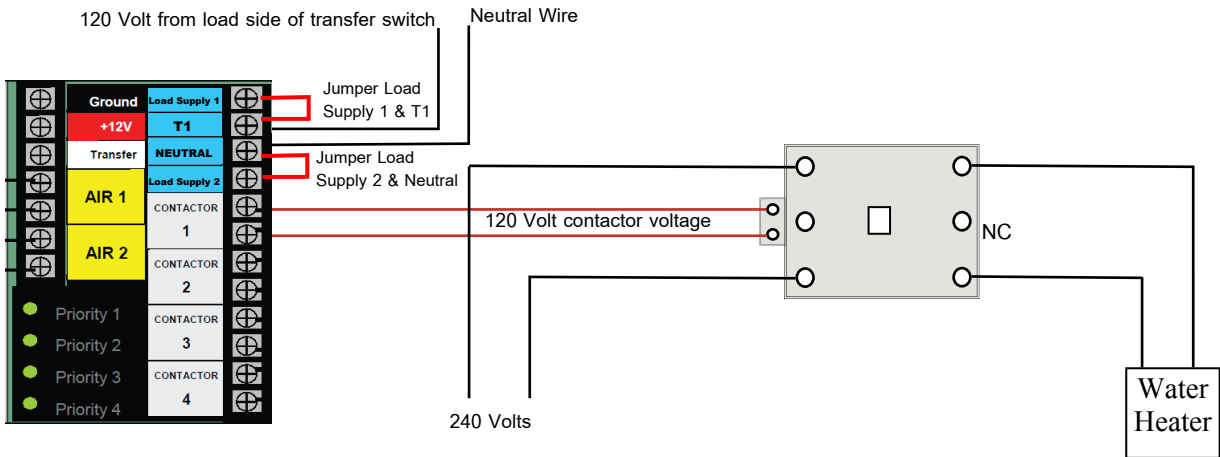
120 Volt from load side of transfer switch

Neutral Wire

Ground

Load Supply 1

+12V

T1

Transfer

NEUTRAL

Load Supply 2

AIR 1

AIR 2

CONTACTOR 1

CONTACTOR 2

CONTACTOR 3

CONTACTOR 4

Priority 1

Priority 2

Priority 3

Priority 4

Jumper Load Supply 1 & T1

Jumper Load Supply 2 & Neutral

120 Volt contactor voltage

NC

240 Volts

Water Heater